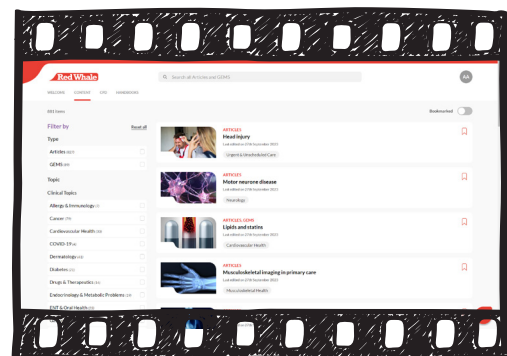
Red Whale

Search all Articles and GEMS

AA

WELCOME CONTENT CPD HANDBOOKS

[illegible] Items

Bookmarked

Filter by

Reset all

Type

Articles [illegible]

GEMS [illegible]

Topic

Clinical Topics

Allergy & Immunology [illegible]

Cancer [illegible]

Cardiovascular Health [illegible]

COVID-19 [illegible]

Dermatology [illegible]

Diabetes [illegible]

Drugs & Therapeutics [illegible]

Endocrinology & Metabolic Problems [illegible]

ENT & Oral Health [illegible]

ARTICLES
Head injury
Last edited on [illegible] September 2021
Urgent & Unscheduled Care

ARTICLES
Motor neurone disease
Last edited on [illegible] September 2021
Neurology

ARTICLES, GEMS
Lipids and statins
Last edited on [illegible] September 2021
Cardiovascular Health

ARTICLES
Musculoskeletal imaging in primary care
Last edited on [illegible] September 2021
Musculoskeletal Health